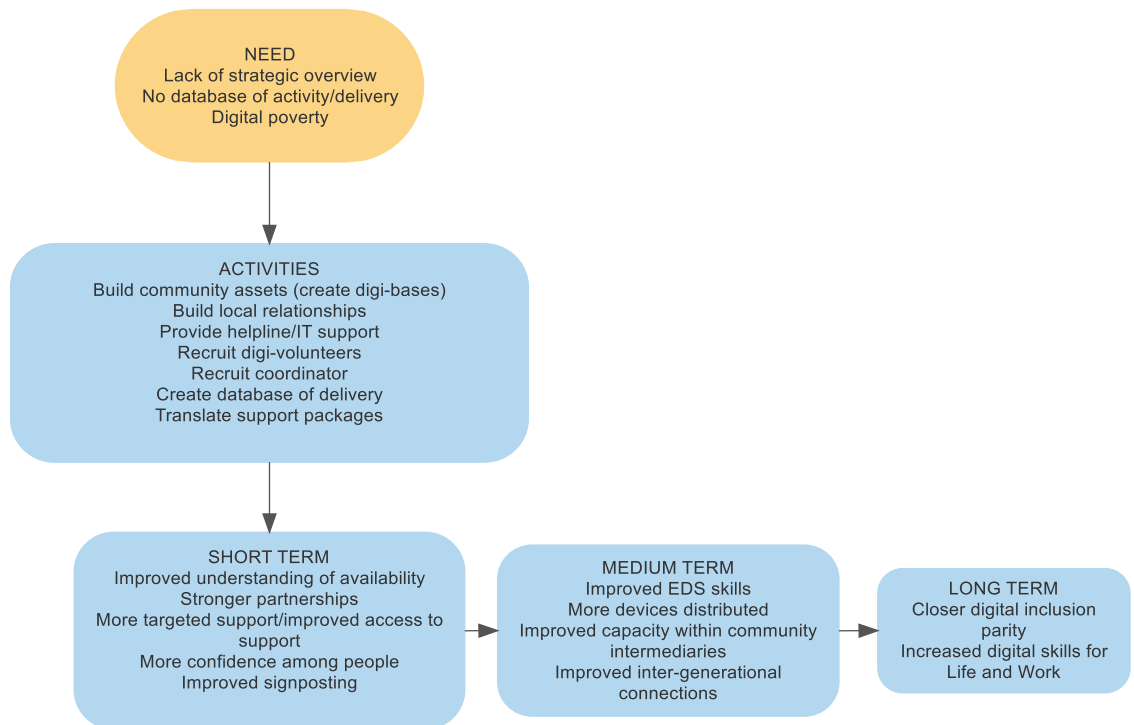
NEED
Lack of strategic overview
No database of activity/delivery
Digital poverty

ACTIVITIES
Build community assets (create digi-bases)
Build local relationships
Provide helpline/IT support
Recruit digi-volunteers
Recruit coordinator
Create database of delivery
Translate support packages

SHORT TERM
Improved understanding of availability
Stronger partnerships
More targeted support/improved access to support
More confidence among people
Improved signposting

MEDIUM TERM
Improved EDS skills
More devices distributed
Improved capacity within community intermediaries
Improved inter-generational connections

LONG TERM
Closer digital inclusion parity
Increased digital skills for Life and Work